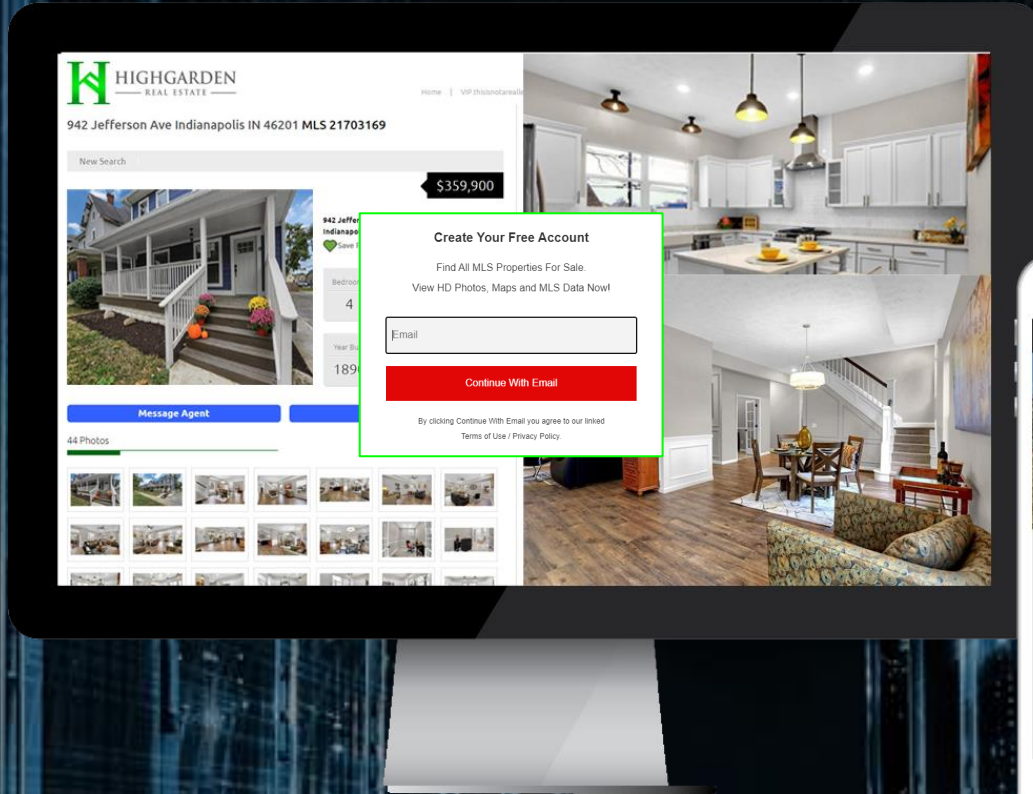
HIGHGARDEN
REAL ESTATE

Home | VIP thisisnotarealle

942 Jefferson Ave Indianapolis IN 46201 MLS 21703169

New Search

$359,900

942 Jeffer
Indianapo
Save F

Bedroo
4

Year Bu
189

Message Agent

44 Photos

Create Your Free Account

Find All MLS Properties For Sale.
View HD Photos, Maps and MLS Data Now!

Email

Continue With Email

By clicking Continue With Email you agree to our linked Terms of Use / Privacy Policy.